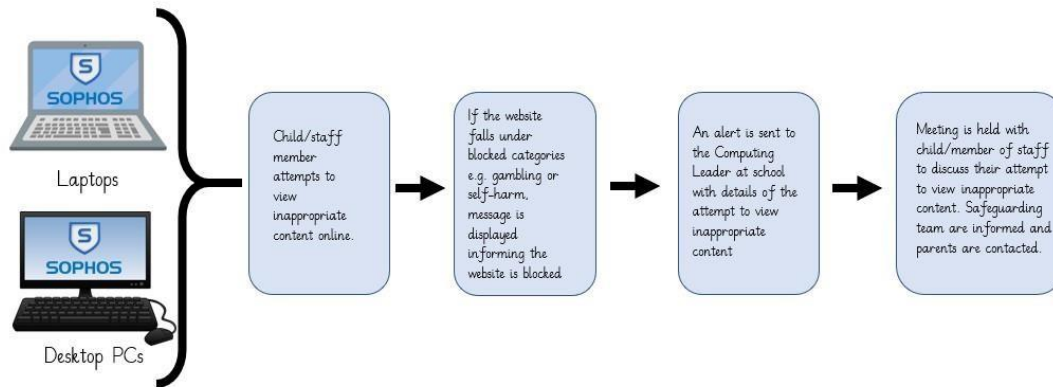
SOPHOS

Laptops

SOPHOS

Desktop PCs

Child/staff member attempts to view inappropriate content online.

If the website falls under blocked categories e.g. gambling or self-harm, message is displayed informing the website is blocked

An alert is sent to the Computing Leader at school with details of the attempt to view inappropriate content

Meeting is held with child/member of staff to discuss their attempt to view inappropriate content. Safeguarding team are informed and parents are contacted.